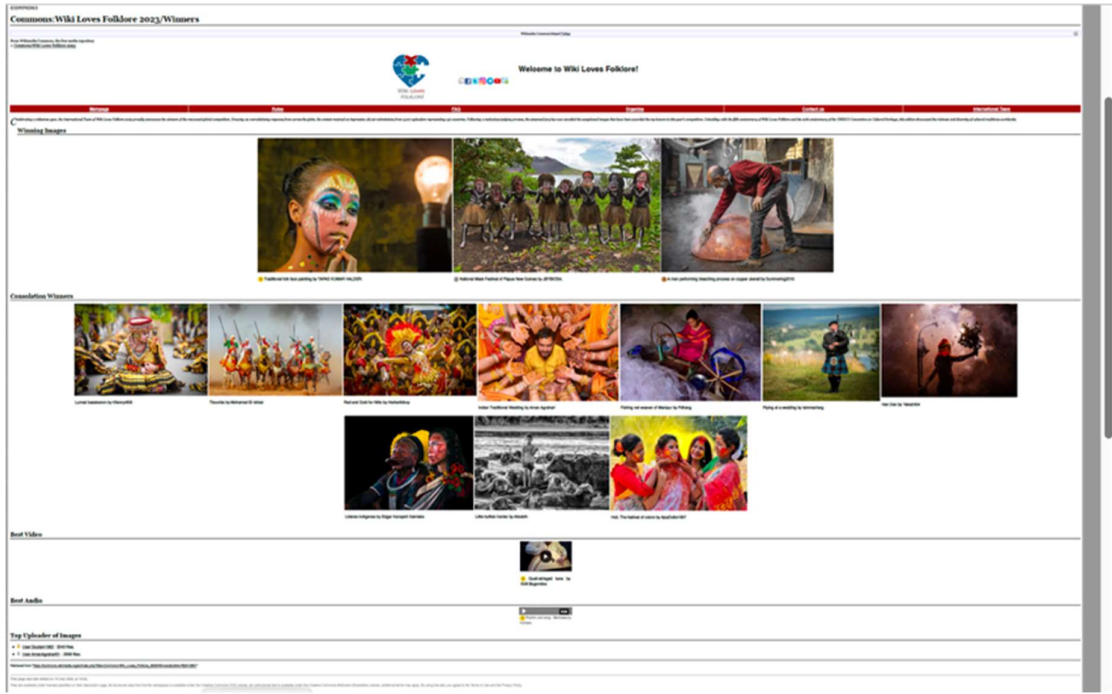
Commons:Wiki Loves Folklore 2023/Winners

From Wikimedia Commons, the free media repository
< Commons:Wiki Loves Folklore

Welcome to Wiki Loves Folklore!

Wiki Loves Folklore

| Mainpage | Rules | FAQ | Organize | Contact us | International Team |
|---|---|---|---|---|---|

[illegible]

Winning Images

Traditional folk face painting by TAPAS KUMAR HALDER

National Mask Festival of Papua New Guinea by JEYBOSA

A man performing bleaching process on copper utensil by Sumanatha2010

Consolation Winners

Lumad tradesman by Viberoy958

Tbourida by Mohamed El Idrissi

Red and Gold for Wife by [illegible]

Indian Traditional Wedding by Aman Agrahari

Fishing net weaver of Manipur by Pdhang

Piping at a wedding by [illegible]

Nan Dan by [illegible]

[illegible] Indigenous by Diogo Vasconcelos

Little buffalo herder by Abrahh

Holi: The festival of colors by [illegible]

Best Video

Quail-striped hare by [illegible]

Best Audio

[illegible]

Top Uploader of Images

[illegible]

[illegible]